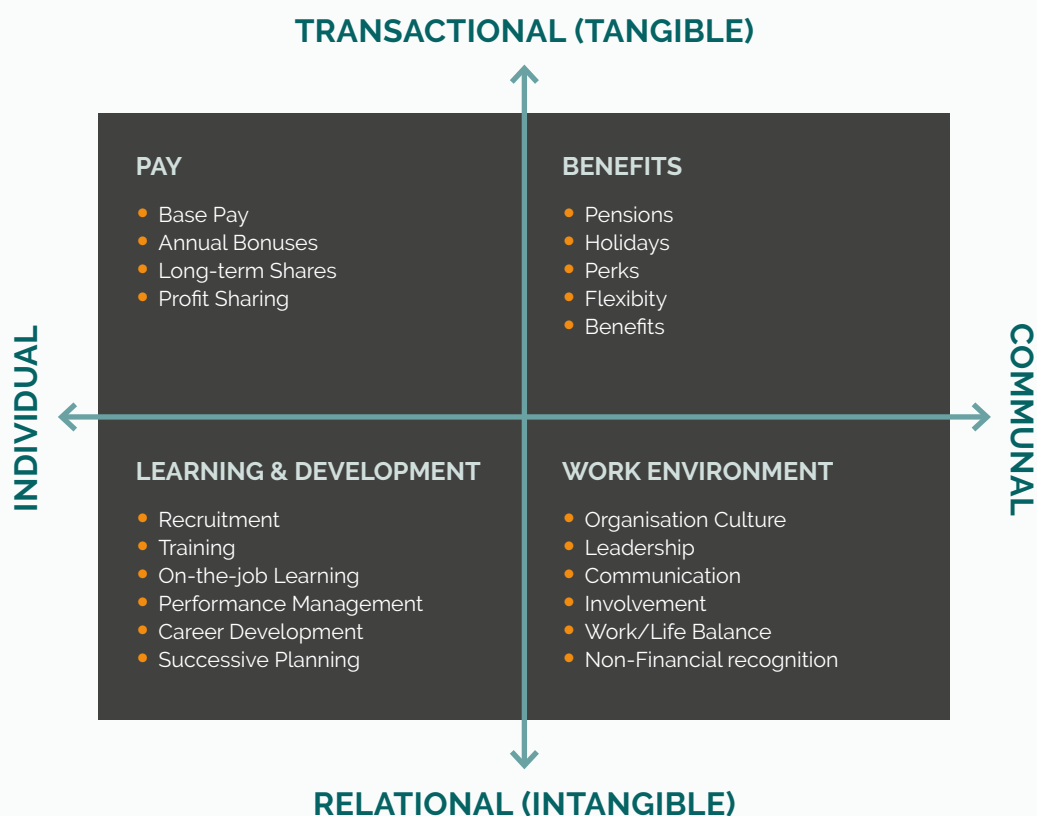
TRANSACTIONAL (TANGIBLE)

INDIVIDUAL

COMMUNAL

PAY

- Base Pay
- Annual Bonuses
- Long-term Shares
- Profit Sharing

BENEFITS

- Pensions
- Holidays
- Perks
- Flexibity
- Benefits

LEARNING & DEVELOPMENT

- Recruitment
- Training
- On-the-job Learning
- Performance Management
- Career Development
- Successive Planning

WORK ENVIRONMENT

- Organisation Culture
- Leadership
- Communication
- Involvement
- Work/Life Balance
- Non-Financial recognition

RELATIONAL (INTANGIBLE)